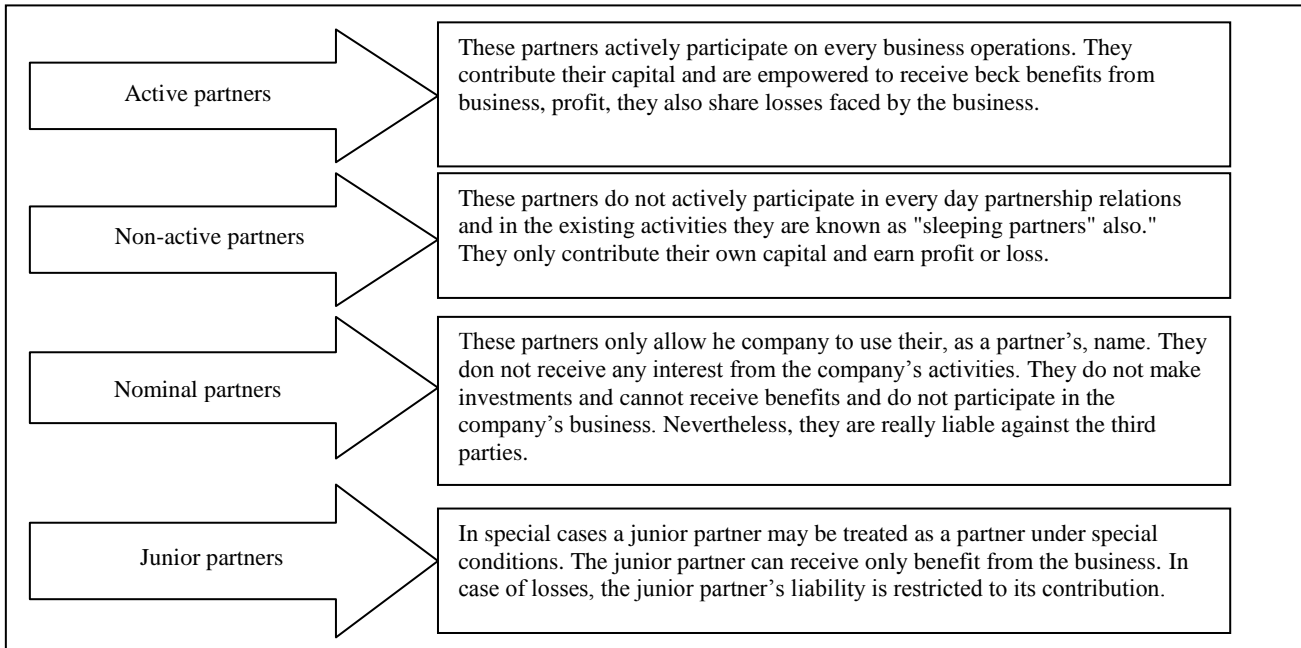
Active partners

These partners actively participate on every business operations. They contribute their capital and are empowered to receive beck benefits from business, profit, they also share losses faced by the business.

Non-active partners

These partners do not actively participate in every day partnership relations and in the existing activities they are known as "sleeping partners" also." They only contribute their own capital and earn profit or loss.

Nominal partners

These partners only allow he company to use their, as a partner's, name. They don not receive any interest from the company's activities. They do not make investments and cannot receive benefits and do not participate in the company's business. Nevertheless, they are really liable against the third parties.

Junior partners

In special cases a junior partner may be treated as a partner under special conditions. The junior partner can receive only benefit from the business. In case of losses, the junior partner's liability is restricted to its contribution.